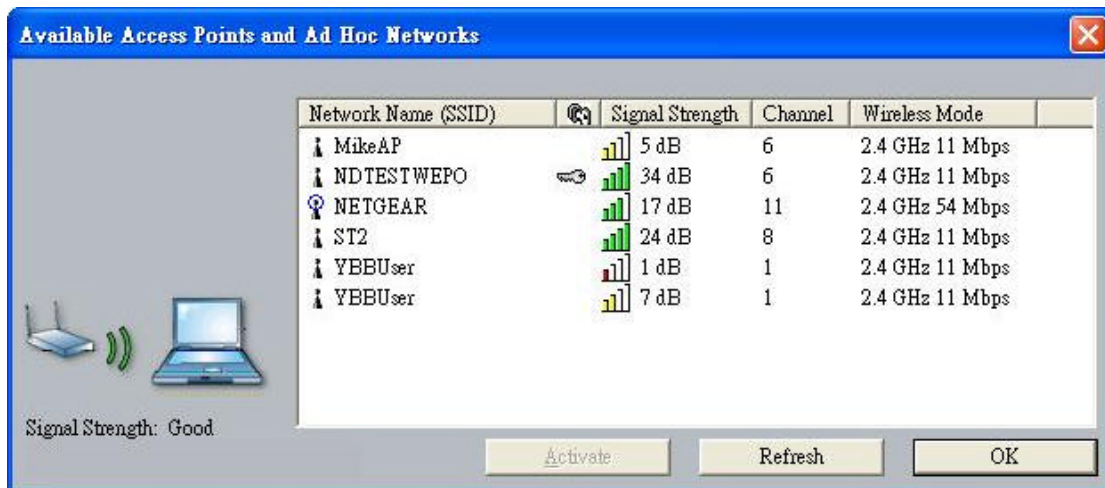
Available Access Points and Ad Hoc Networks

| Network Name (SSID) | | Signal Strength | Channel | Wireless Mode |
|---|---|---|---|---|
| MikeAP | | 5 dB | 6 | 2.4 GHz 11 Mbps |
| NDTESTWEPO | | 34 dB | 6 | 2.4 GHz 11 Mbps |
| NETGEAR | | 17 dB | 11 | 2.4 GHz 54 Mbps |
| ST2 | | 24 dB | 8 | 2.4 GHz 11 Mbps |
| YBBUser | | 1 dB | 1 | 2.4 GHz 11 Mbps |
| YBBUser | | 7 dB | 1 | 2.4 GHz 11 Mbps |

Signal Strength: Good

Activate

Refresh

OK